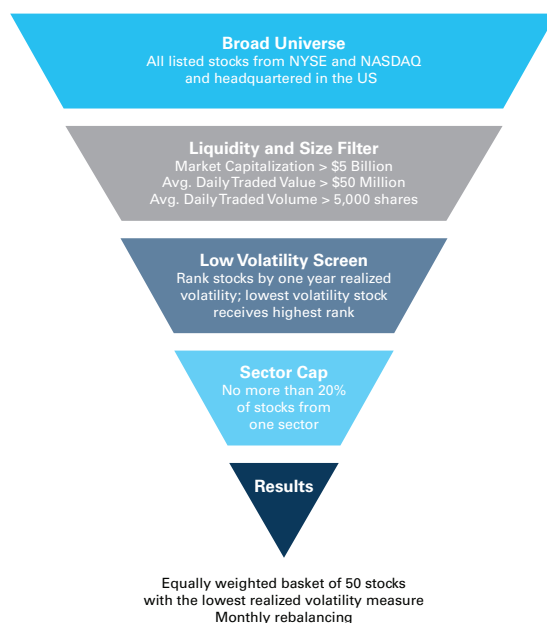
Broad Universe
All listed stocks from NYSE and NASDAQ and headquartered in the US

Liquidity and Size Filter
Market Capitalization > $5 Billion
Avg. Daily Traded Value > $50 Million
Avg. Daily Traded Volume > 5,000 shares

Low Volatility Screen
Rank stocks by one year realized volatility; lowest volatility stock receives highest rank

Sector Cap
No more than 20% of stocks from one sector

Results

Equally weighted basket of 50 stocks with the lowest realized volatility measure
Monthly rebalancing